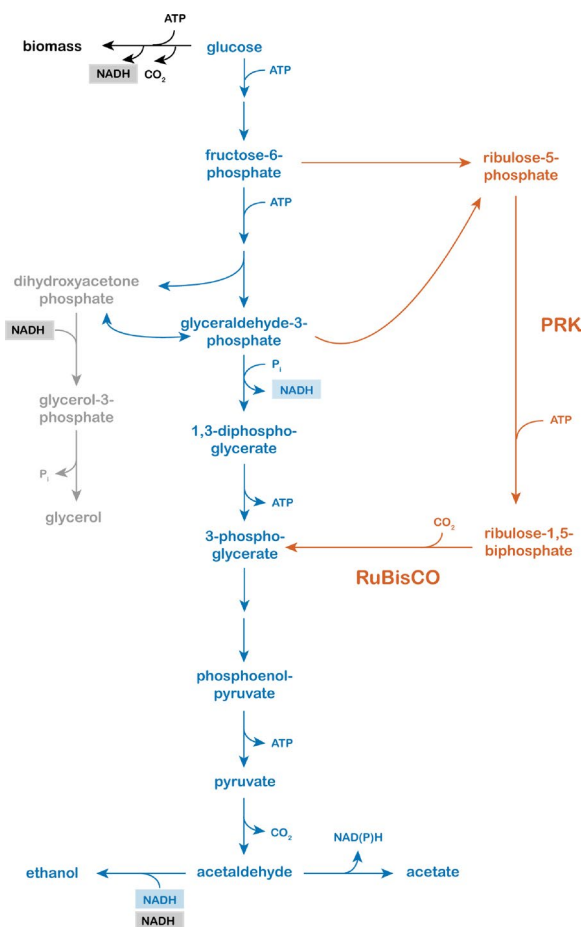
ATP

biomass

NADH $CO_2$

glucose

ATP

fructose-6-phosphate

ribulose-5-phosphate

ATP

dihydroxyacetone phosphate

NADH

glyceraldehyde-3-phosphate

PRK

$P_i$

NADH

glycerol-3-phosphate

1,3-diphosphoglycerate

ATP

$P_i$

ATP

glycerol

3-phosphoglycerate

$CO_2$

ribulose-1,5-biphosphate

RuBisCO

phosphoenolpyruvate

ATP

pyruvate

$CO_2$

NAD(P)H

ethanol

acetaldehyde

acetate

NADH

NADH